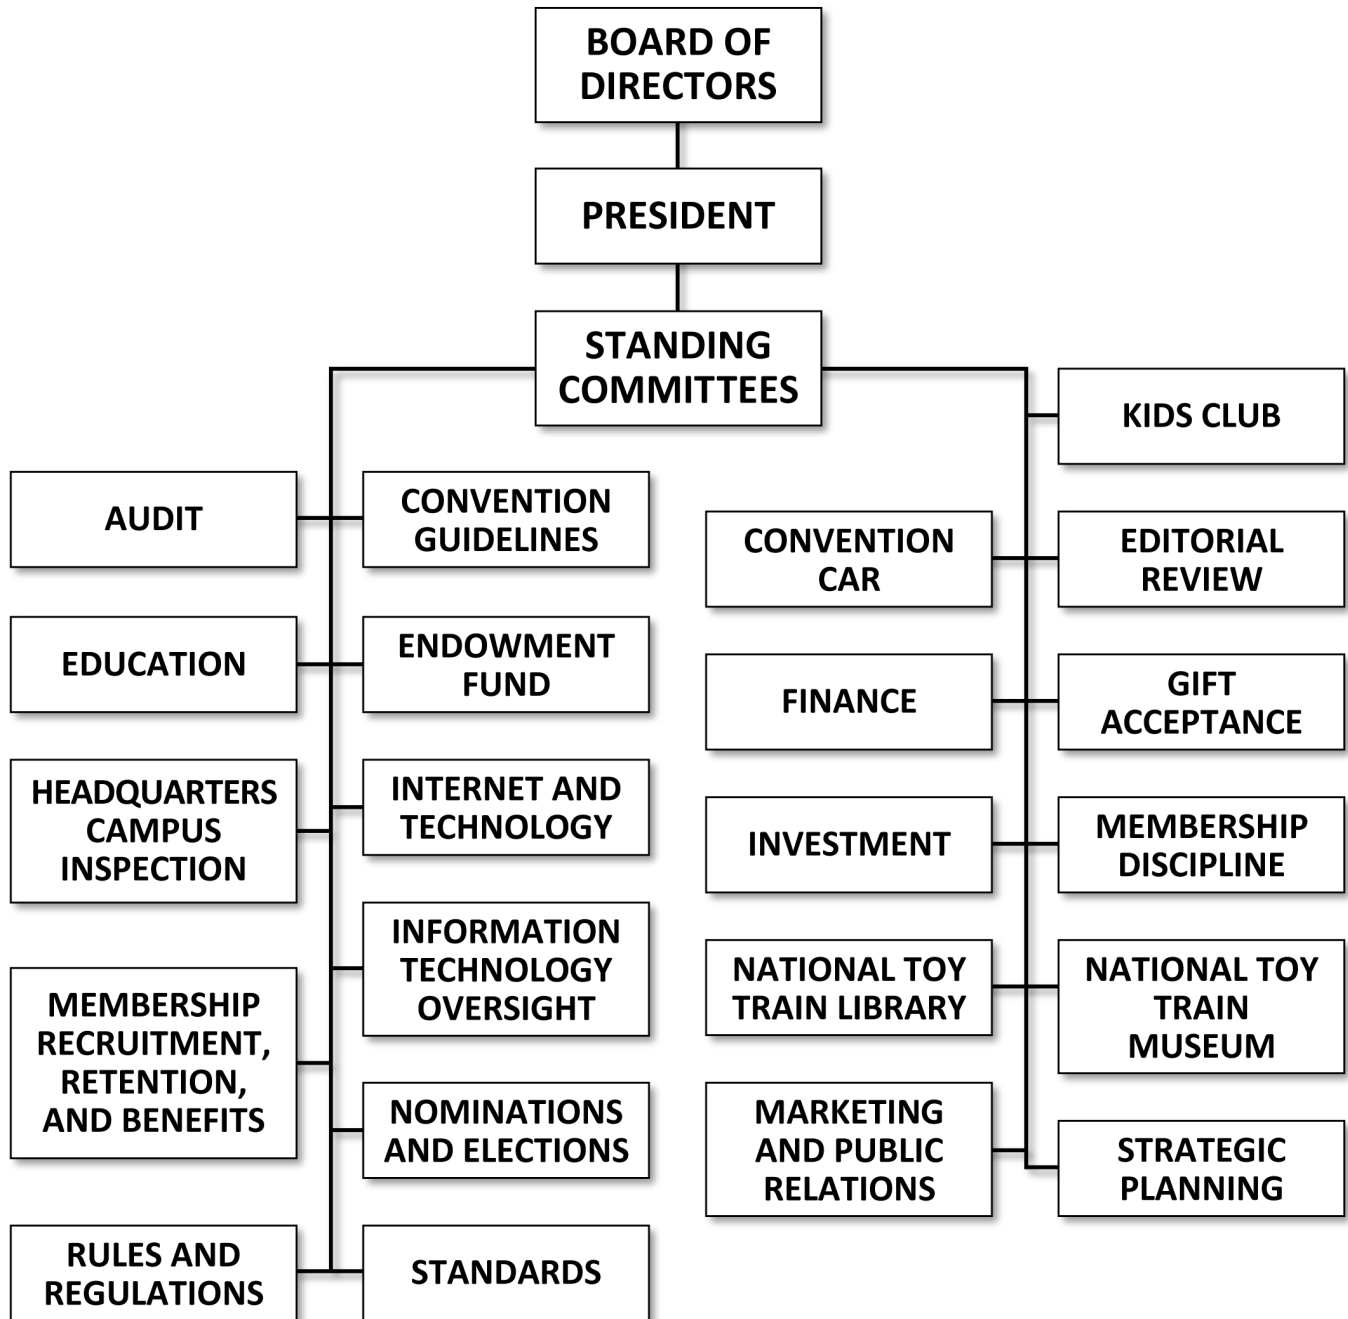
BOARD OF DIRECTORS

PRESIDENT

STANDING COMMITTEES

AUDIT

CONVENTION GUIDELINES

EDUCATION

ENDOWMENT FUND

HEADQUARTERS CAMPUS INSPECTION

INTERNET AND TECHNOLOGY

INFORMATION TECHNOLOGY OVERSIGHT

MEMBERSHIP RECRUITMENT, RETENTION, AND BENEFITS

NOMINATIONS AND ELECTIONS

RULES AND REGULATIONS

STANDARDS

KIDS CLUB

CONVENTION CAR

EDITORIAL REVIEW

FINANCE

GIFT ACCEPTANCE

INVESTMENT

MEMBERSHIP DISCIPLINE

NATIONAL TOY TRAIN LIBRARY

NATIONAL TOY TRAIN MUSEUM

MARKETING AND PUBLIC RELATIONS

STRATEGIC PLANNING